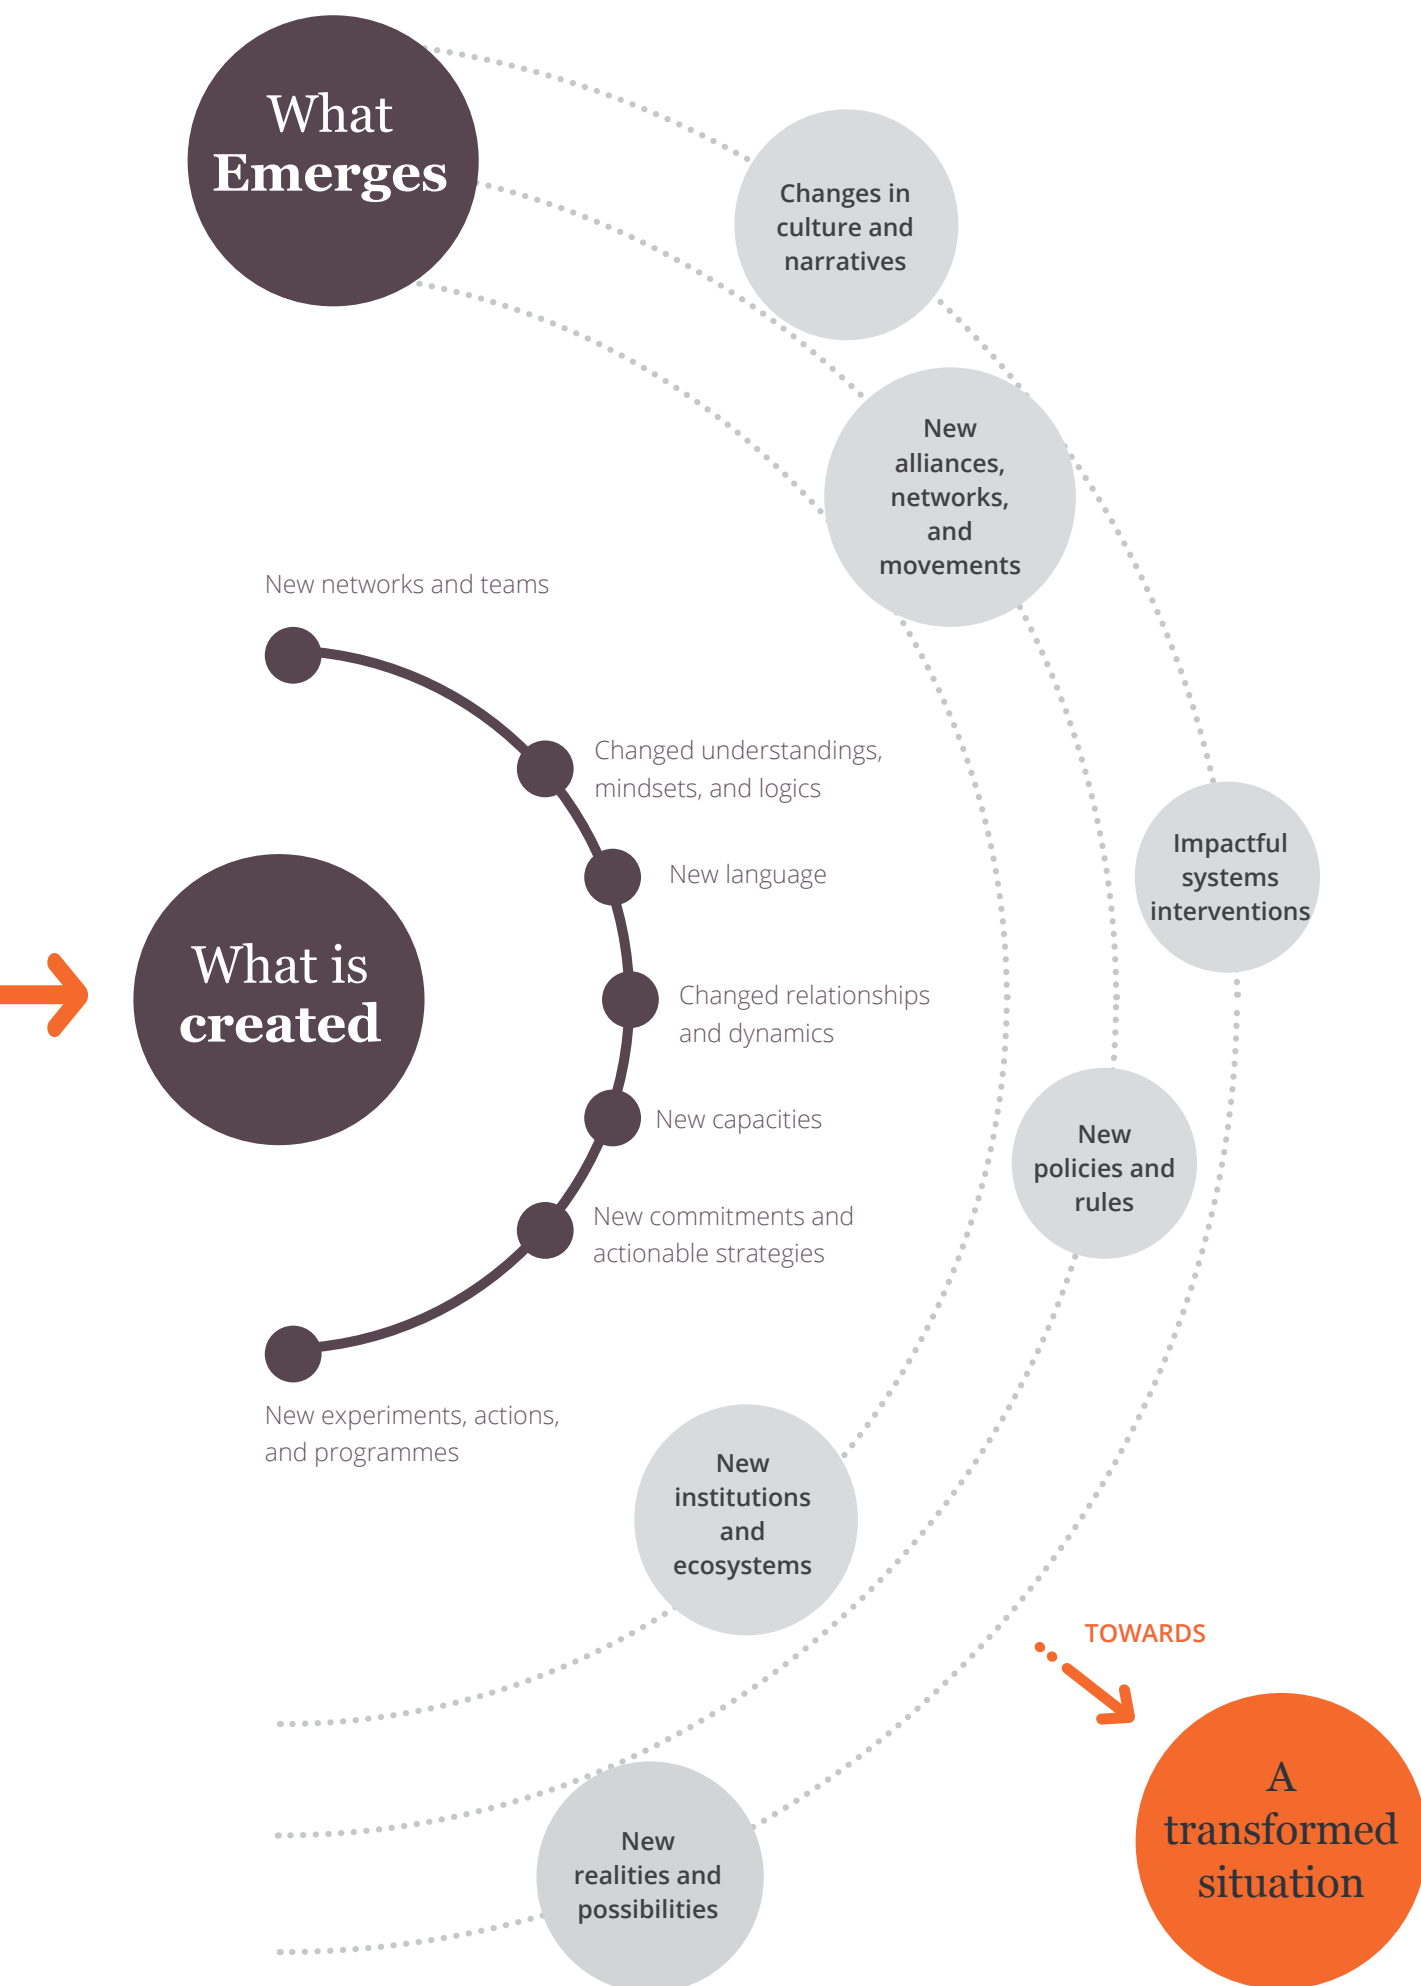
What Emerges

Changes in culture and narratives

New alliances, networks, and movements

New networks and teams

Changed understandings, mindsets, and logics

New language

Impactful systems interventions

What is created

Changed relationships and dynamics

New capacities

New policies and rules

New commitments and actionable strategies

New experiments, actions, and programmes

New institutions and ecosystems

TOWARDS

New realities and possibilities

A transformed situation